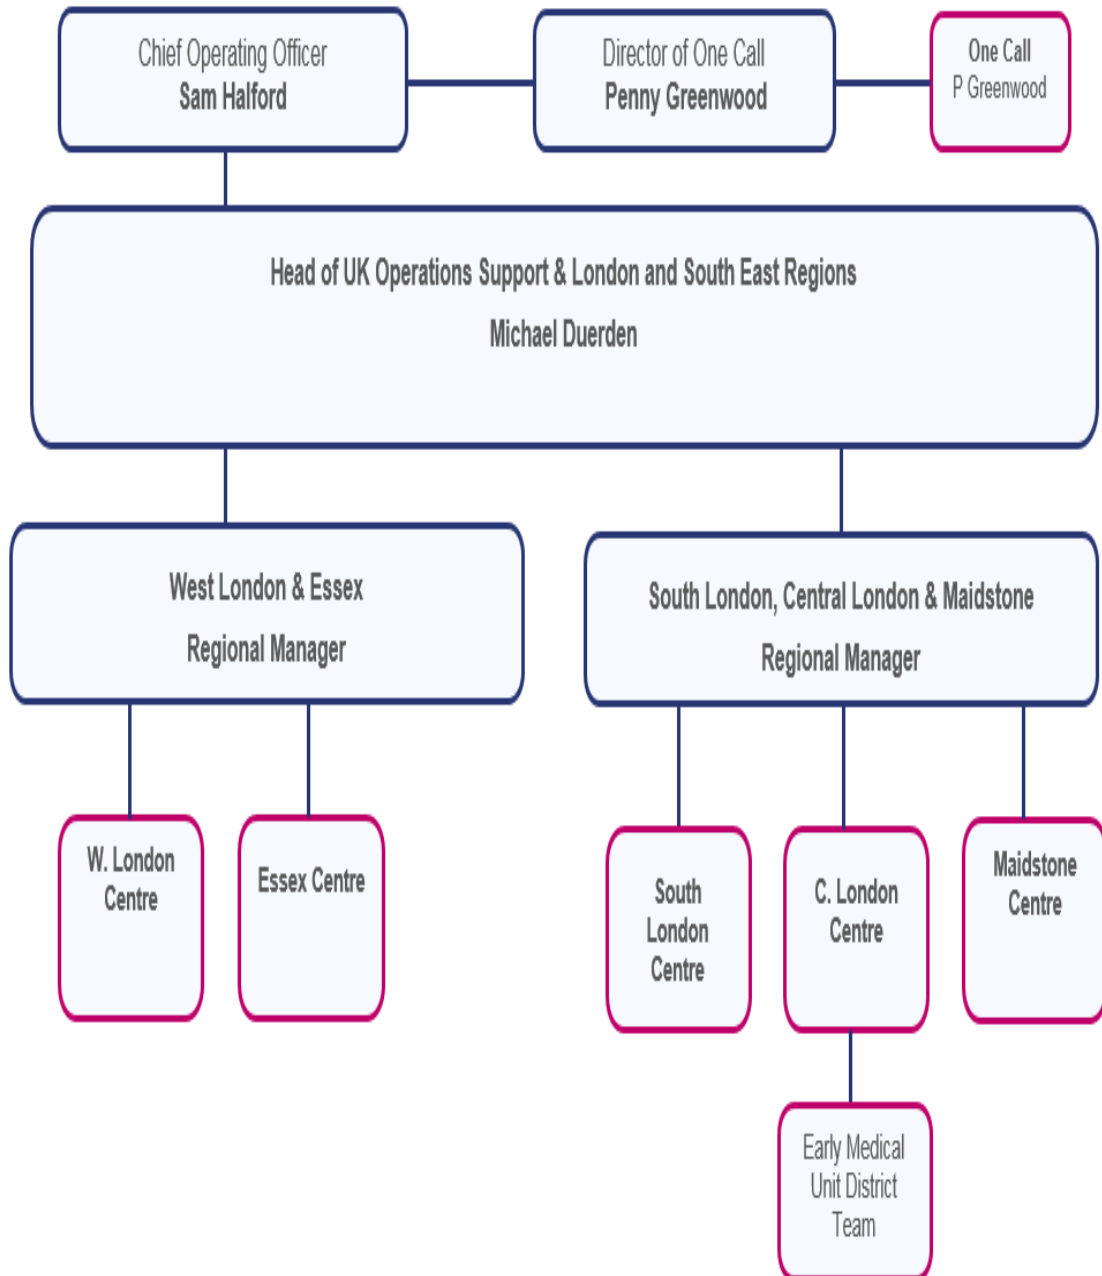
Chief Operating Officer
Sam Halford

Director of One Call
Penny Greenwood

One Call
P Greenwood

Head of UK Operations Support & London and South East Regions
Michael Duerden

West London & Essex
Regional Manager

South London, Central London & Maidstone
Regional Manager

W. London Centre

Essex Centre

South London Centre

C. London Centre

Maidstone Centre

Early Medical Unit District Team